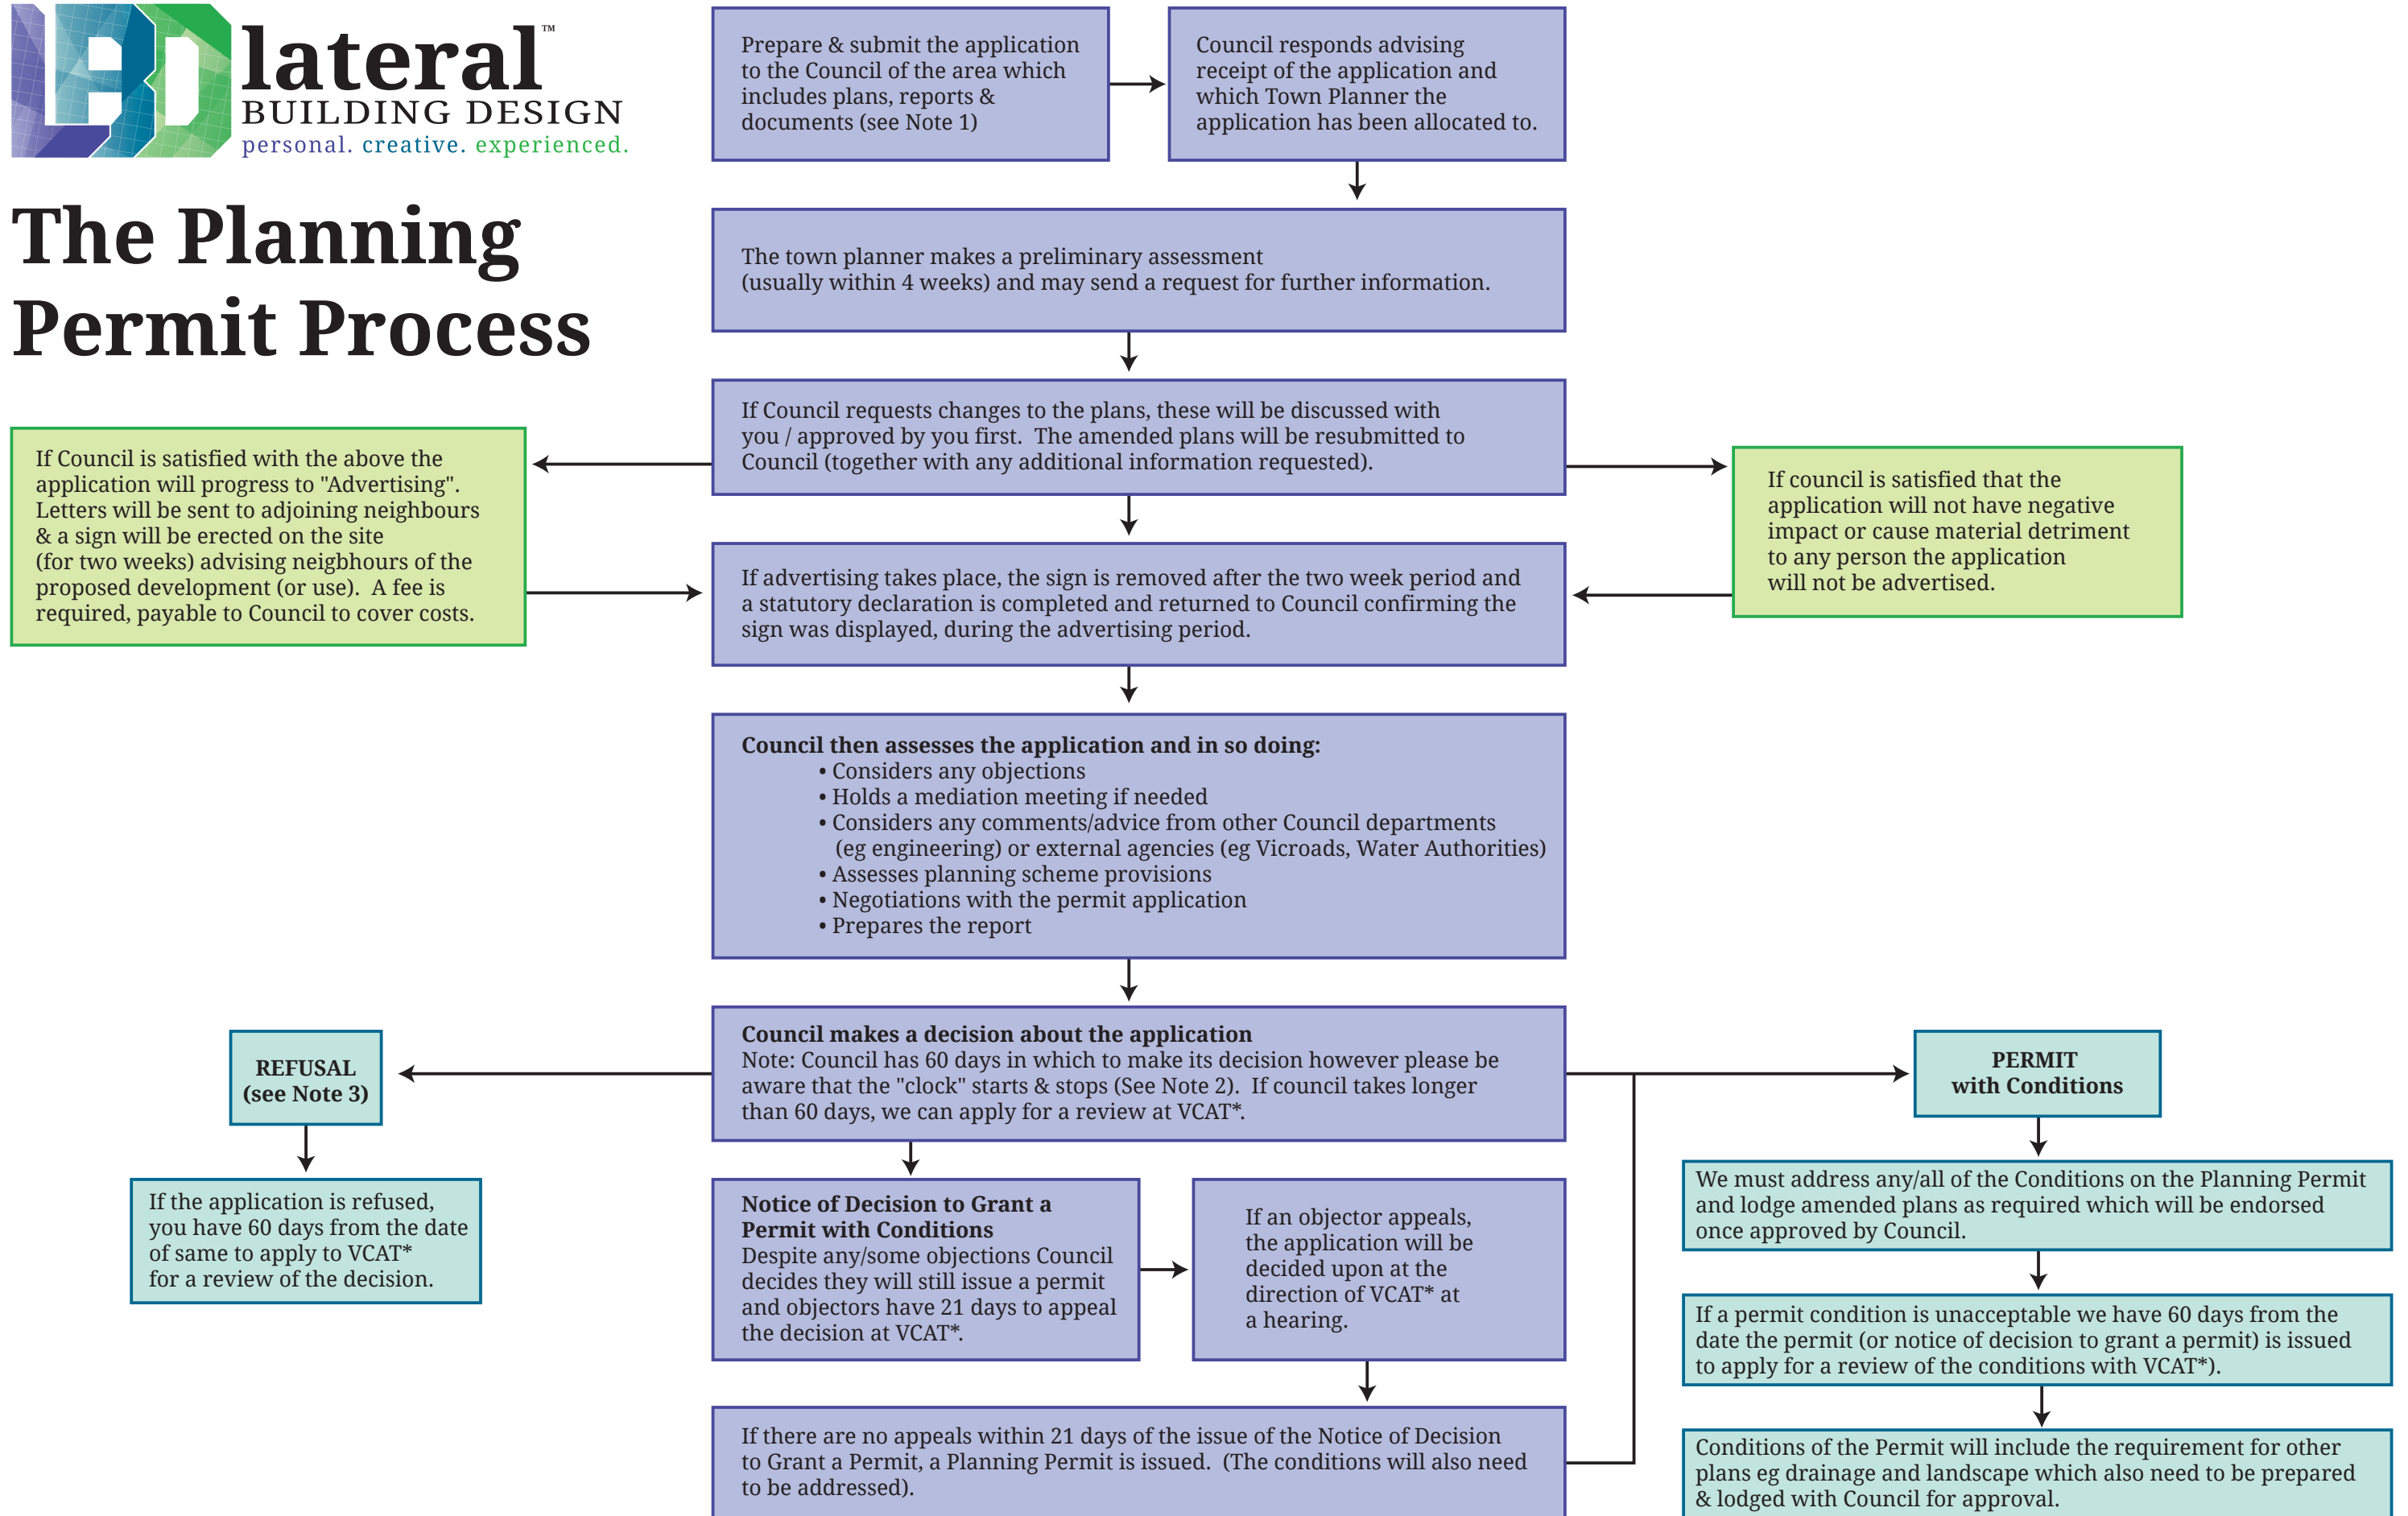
lateral™
BUILDING DESIGN
personal. creative. experienced.

The Planning Permit Process

Prepare & submit the application to the Council of the area which includes plans, reports & documents (see Note 1)

Council responds advising receipt of the application and which Town Planner the application has been allocated to.

The town planner makes a preliminary assessment (usually within 4 weeks) and may send a request for further information.

If Council requests changes to the plans, these will be discussed with you / approved by you first. The amended plans will be resubmitted to Council (together with any additional information requested).

If Council is satisfied with the above the application will progress to "Advertising". Letters will be sent to adjoining neighbours & a sign will be erected on the site (for two weeks) advising neighbours of the proposed development (or use). A fee is required, payable to Council to cover costs.

If council is satisfied that the application will not have negative impact or cause material detriment to any person the application will not be advertised.

If advertising takes place, the sign is removed after the two week period and a statutory declaration is completed and returned to Council confirming the sign was displayed, during the advertising period.

**Council then assesses the application and in so doing:**
• Considers any objections
• Holds a mediation meeting if needed
• Considers any comments/advice from other Council departments (eg engineering) or external agencies (eg Vicroads, Water Authorities)
• Assesses planning scheme provisions
• Negotiations with the permit application
• Prepares the report

REFUSAL
(see Note 3)

**Council makes a decision about the application**
Note: Council has 60 days in which to make its decision however please be aware that the "clock" starts & stops (See Note 2). If council takes longer than 60 days, we can apply for a review at VCAT*.

PERMIT
with Conditions

If the application is refused, you have 60 days from the date of same to apply to VCAT* for a review of the decision.

**Notice of Decision to Grant a Permit with Conditions**
Despite any/some objections Council decides they will still issue a permit and objectors have 21 days to appeal the decision at VCAT*.

If an objector appeals, the application will be decided upon at the direction of VCAT* at a hearing.

We must address any/all of the Conditions on the Planning Permit and lodge amended plans as required which will be endorsed once approved by Council.

If a permit condition is unacceptable we have 60 days from the date the permit (or notice of decision to grant a permit) is issued to apply for a review of the conditions with VCAT*).

If there are no appeals within 21 days of the issue of the Notice of Decision to Grant a Permit, a Planning Permit is issued. (The conditions will also need to be addressed).

Conditions of the Permit will include the requirement for other plans eg drainage and landscape which also need to be prepared & lodged with Council for approval.